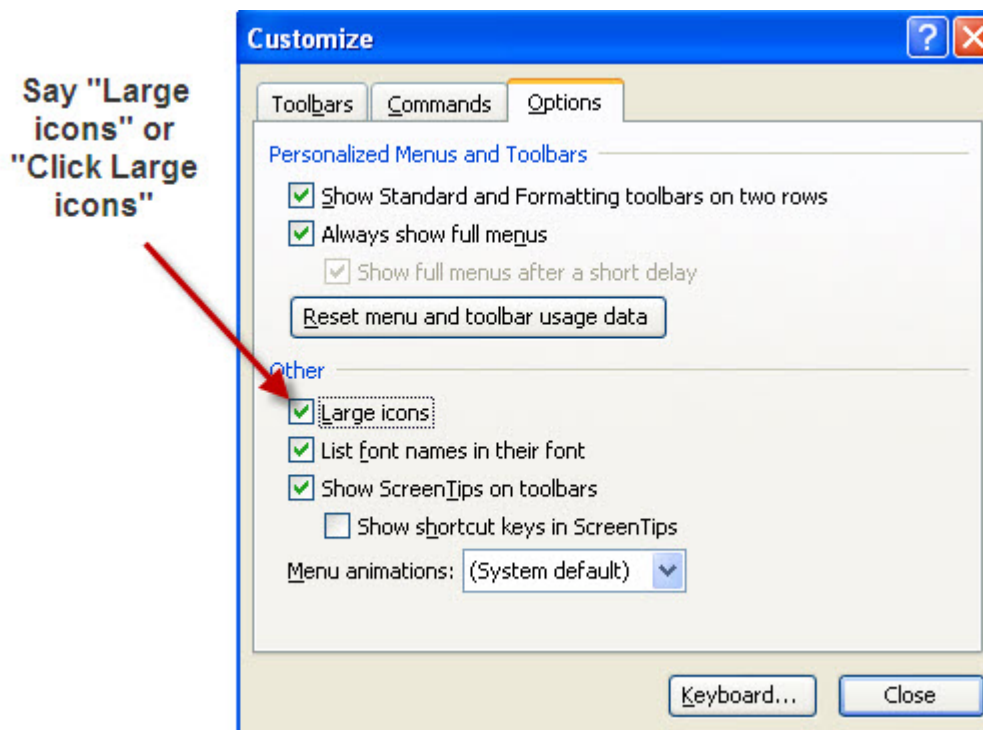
Say "Large icons" or "Click Large icons"

Customize

Toolbars | Commands | Options

Personalized Menus and Toolbars

Show Standard and Formatting toolbars on two rows

Always show full menus

Show full menus after a short delay

Reset menu and toolbar usage data

Other

Large icons

List font names in their font

Show ScreenTips on toolbars

Show shortcut keys in ScreenTips

Menu animations: (System default)

Keyboard...

Close